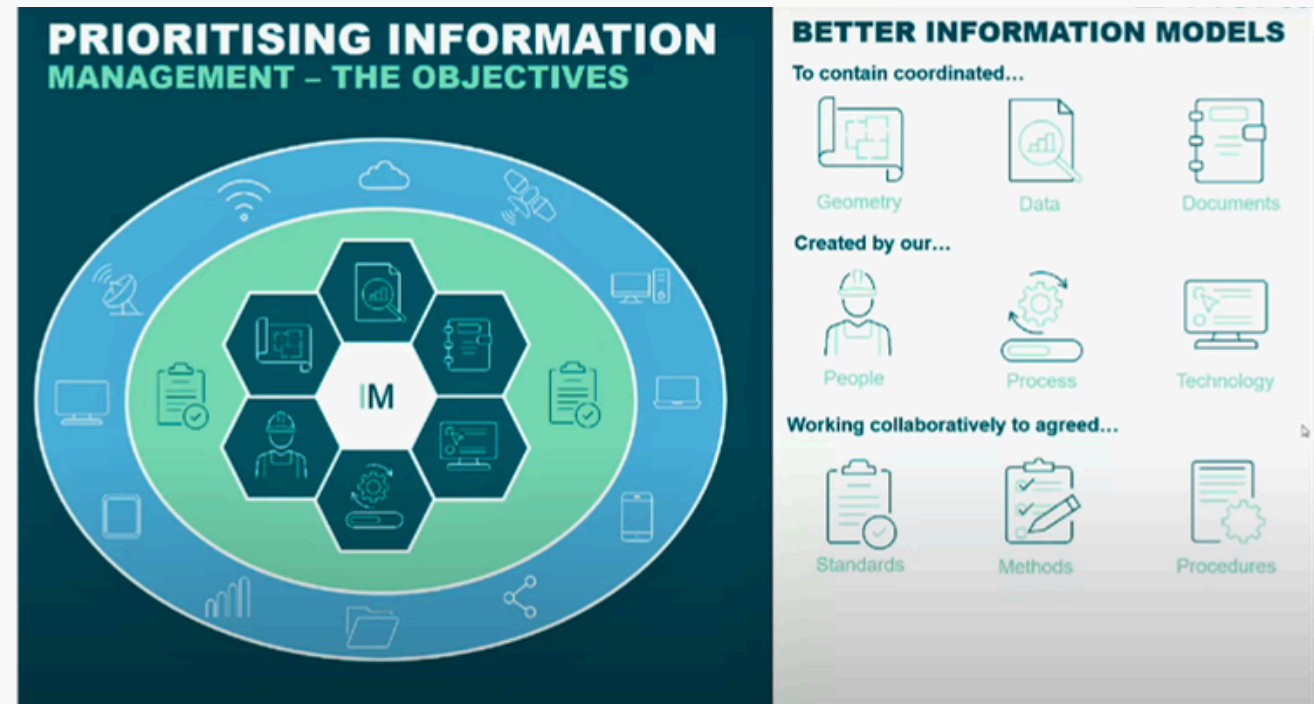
PRIORITISING INFORMATION
MANAGEMENT – THE OBJECTIVES

IM

BETTER INFORMATION MODELS

To contain coordinated...

Geometry

Data

Documents

Created by our...

People

Process

Technology

Working collaboratively to agreed...

Standards

Methods

Procedures